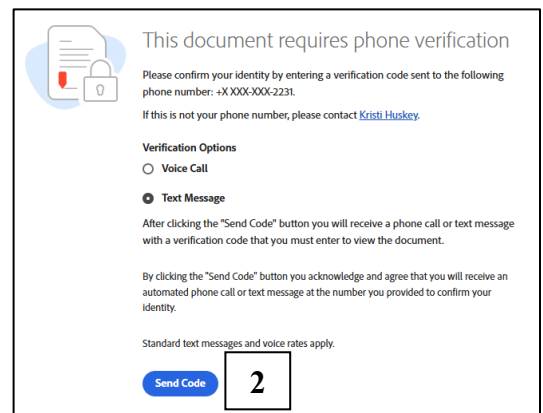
This document requires phone verification

Please confirm your identity by entering a verification code sent to the following phone number: +X XXX-XXX-2231.

If this is not your phone number, please contact Kristi Huskey.

Verification Options

Voice Call

Text Message

After clicking the "Send Code" button you will receive a phone call or text message with a verification code that you must enter to view the document.

By clicking the "Send Code" button you acknowledge and agree that you will receive an automated phone call or text message at the number you provided to confirm your identity.

Standard text messages and voice rates apply.

Send Code

2